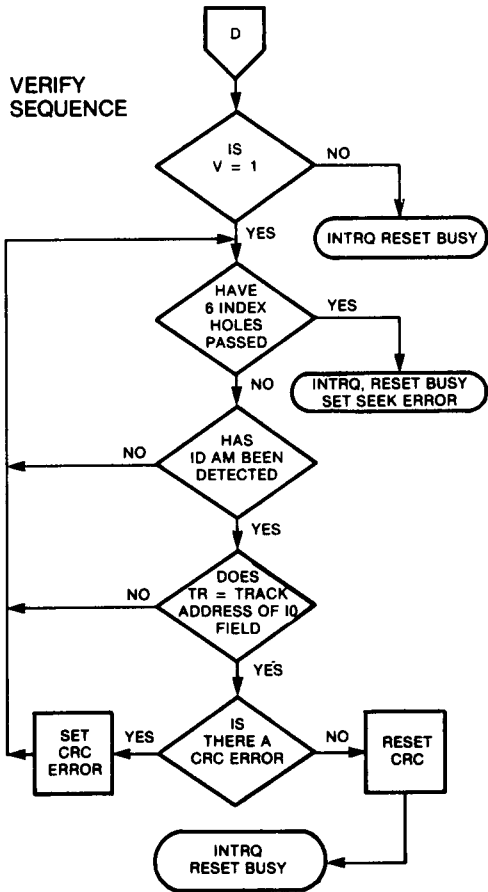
D

VERIFY SEQUENCE

IS V = 1

NO

INTRQ RESET BUSY

YES

HAVE 6 INDEX HOLES PASSED

YES

INTRQ, RESET BUSY SET SEEK ERROR

NO

HAS ID AM BEEN DETECTED

NO

YES

DOES TR = TRACK ADDRESS OF I0 FIELD

NO

YES

IS THERE A CRC ERROR

YES

SET CRC ERROR

NO

RESET CRC

INTRQ RESET BUSY